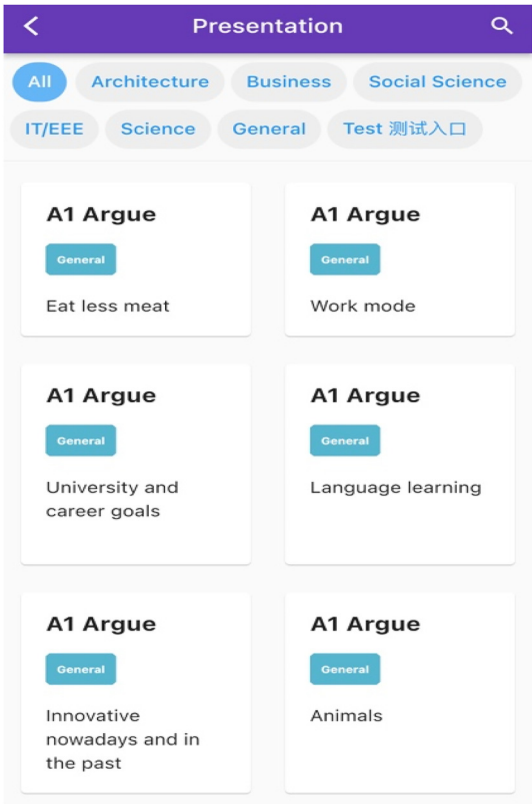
Presentation

All
Architecture
Business
Social Science
IT/EEE
Science
General
Test 测试入口

A1 Argue
General
Eat less meat

A1 Argue
General
Work mode

A1 Argue
General
University and career goals

A1 Argue
General
Language learning

A1 Argue
General
Innovative nowadays and in the past

A1 Argue
General
Animals